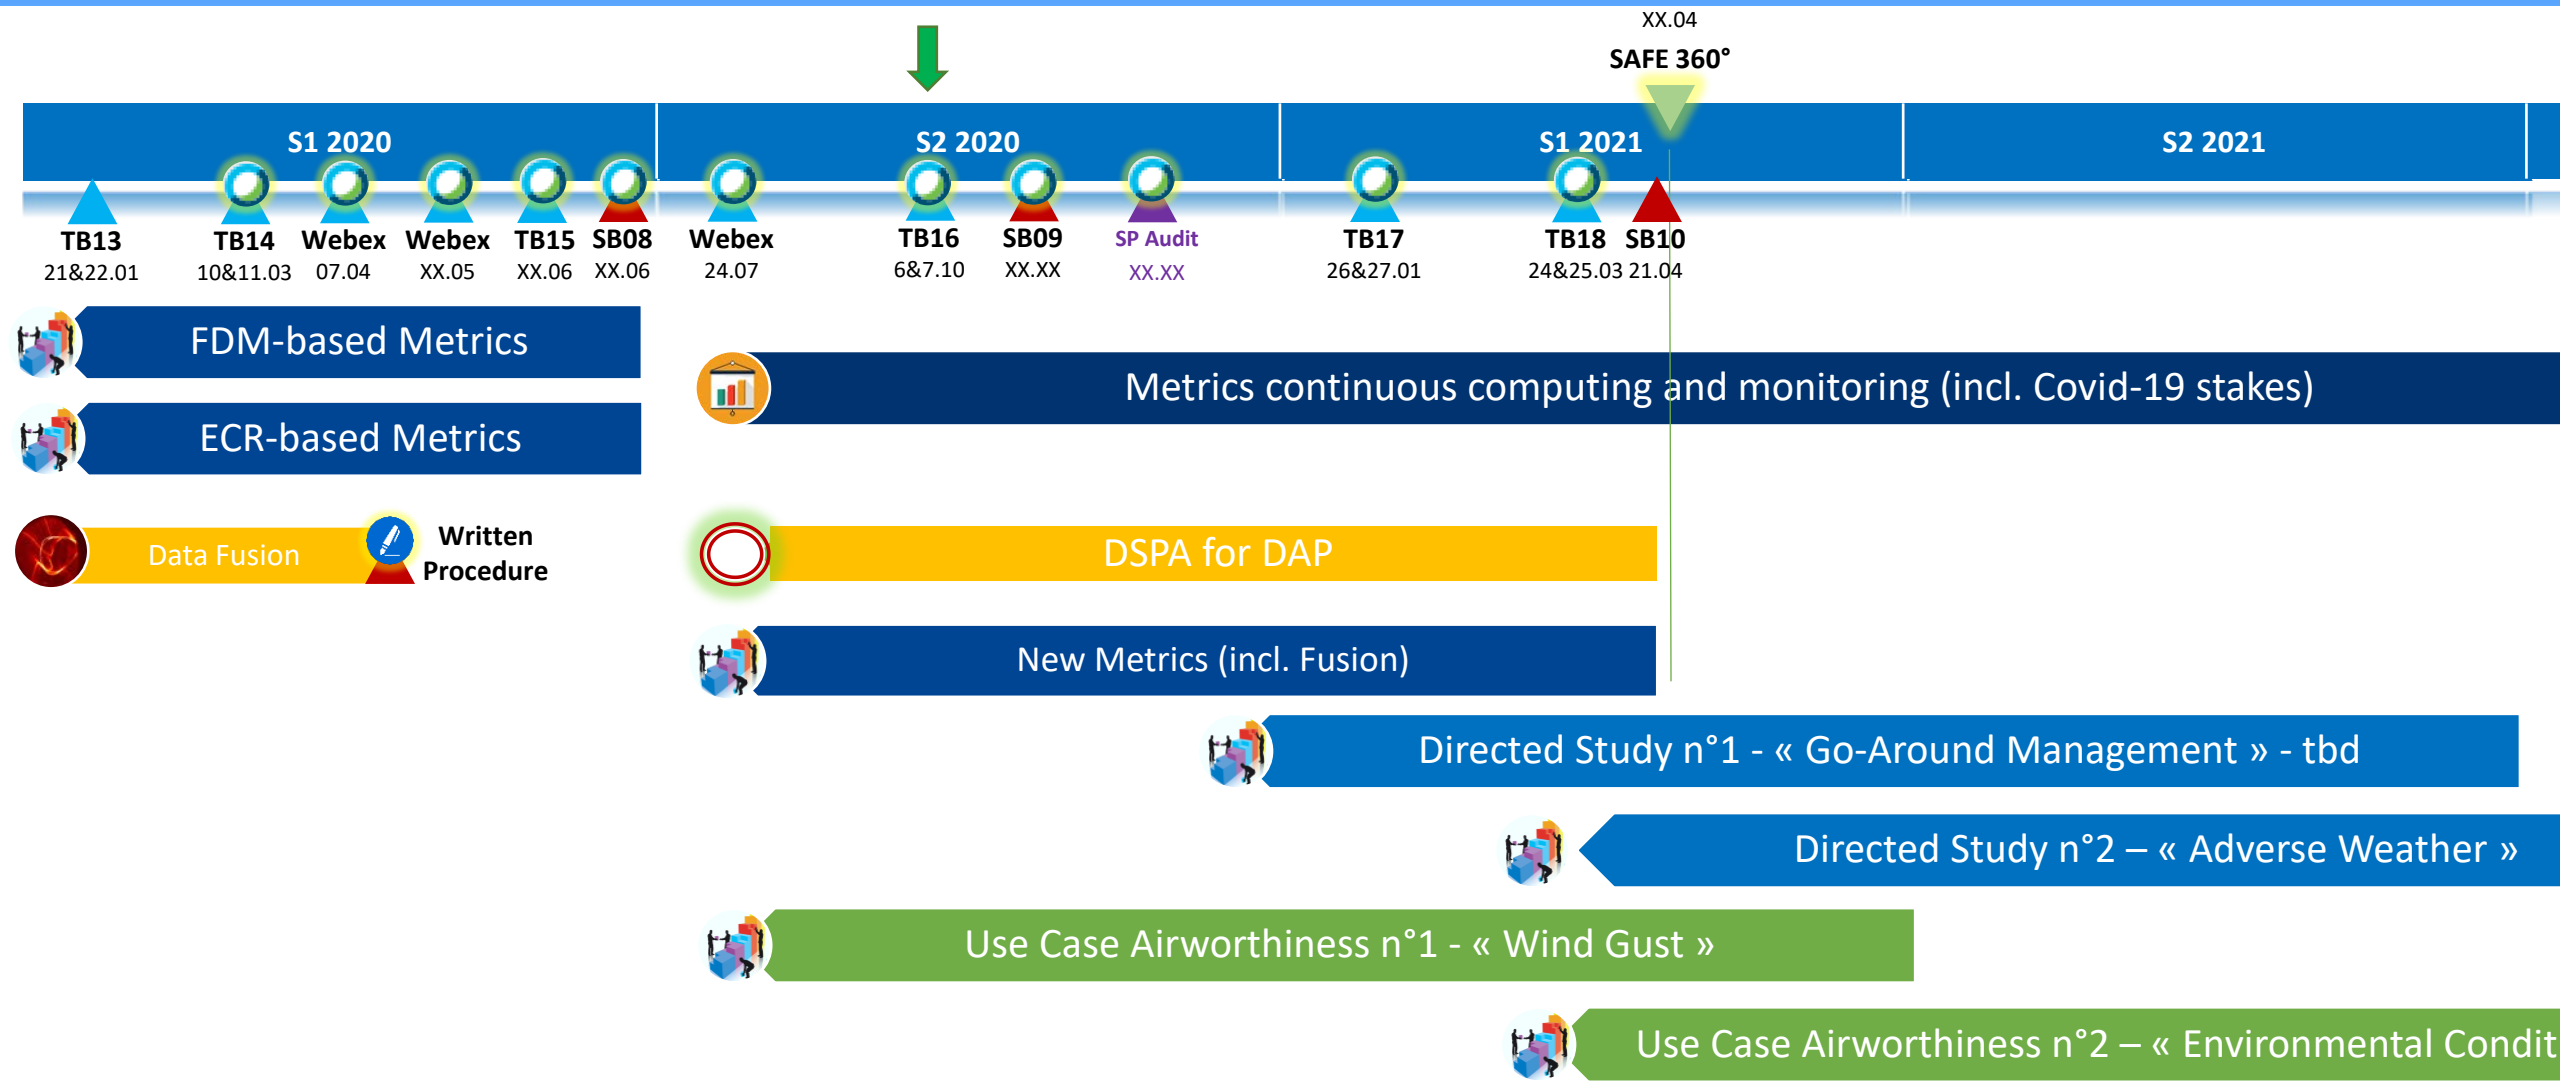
XX.04
SAFE 360°

S1 2020
S2 2020
S1 2021
S2 2021

TB13
21&22.01

TB14
10&11.03

Webex
07.04

Webex
XX.05

TB15
XX.06

SB08
XX.06

Webex
24.07

TB16
6&7.10

SB09
XX.XX

SP Audit
XX.XX

TB17
26&27.01

TB18
24&25.03

SB10
21.04

FDM-based Metrics

Metrics continuous computing and monitoring (incl. Covid-19 stakes)

ECR-based Metrics

Data Fusion

Written Procedure

DSPA for DAP

New Metrics (incl. Fusion)

Directed Study n°1 - « Go-Around Management » - tbd

Directed Study n°2 – « Adverse Weather »

Use Case Airworthiness n°1 - « Wind Gust »

Use Case Airworthiness n°2 – « Environmental Condit